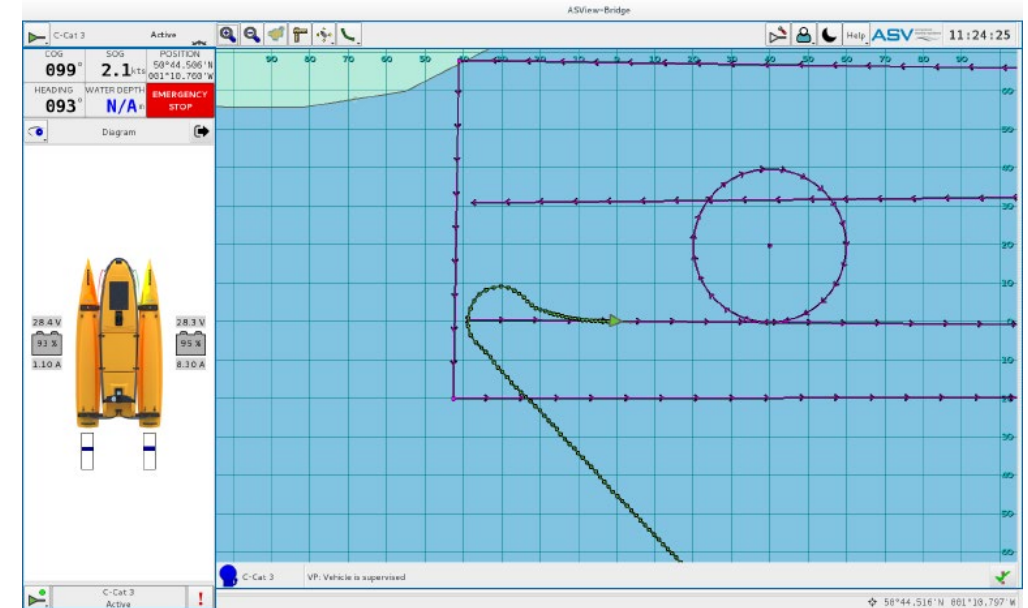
ASView-Bridge

C-Cat 3 Active

Help ASV 11:24:25

COG 099°
SOG 2.1 kts
POSITION 50°44.506'N 001°10.760'W
HEADING 093°
WATER DEPTH N/A
EMERGENCY STOP

Diagram

28.4 V
93 %
1.10 A

28.3 V
95 %
8.30 A

90 80 70 60 50 40 30 20 10 0 10 20 30 40 50 60 70 80 90

60
50
40
30
20
10
0
10
20
30
40
50
60

C-Cat 3
VP: Vehicle is supervised

C-Cat 3
Active

50°44.516'N 001°10.797'W